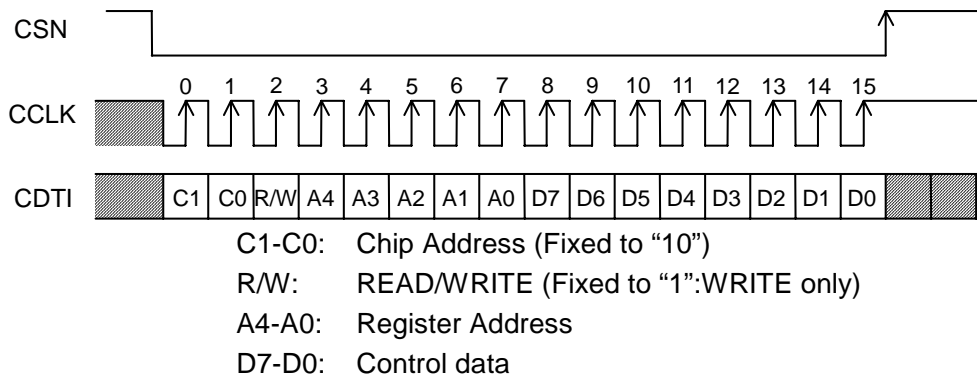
CSN

CCLK

0 1 2 3 4 5 6 7 8 9 10 11 12 13 14 15

CDTI

C1 C0 R/W A4 A3 A2 A1 A0 D7 D6 D5 D4 D3 D2 D1 D0

C1-C0: Chip Address (Fixed to "10")
R/W: READ/WRITE (Fixed to "1":WRITE only)
A4-A0: Register Address
D7-D0: Control data